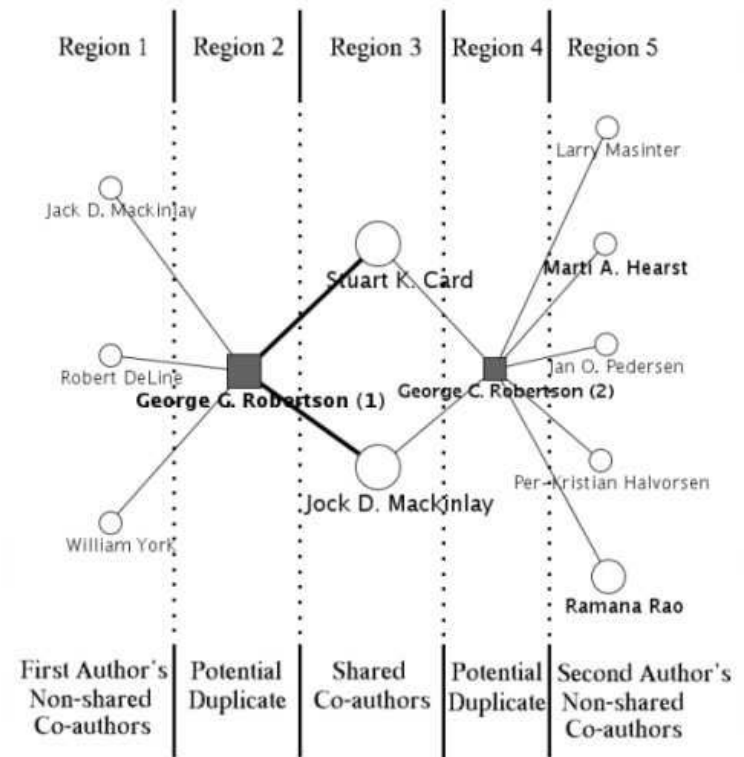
| Region 1 | Region 2 | Region 3 | Region 4 | Region 5 |
|---|---|---|---|---|

Larry Masinter

Jack D. Mackinlay

Stuart K. Card

Marti A. Hearst

Robert DeLine

Jan O. Pedersen

George G. Robertson (1)

George C. Robertson (2)

Per-Kristian Halvorsen

Jock D. Mackinlay

William York

Ramana Rao

| First Author's Non-shared Co-authors | Potential Duplicate | Shared Co-authors | Potential Duplicate | Second Author's Non-shared Co-authors |
|---|---|---|---|---|